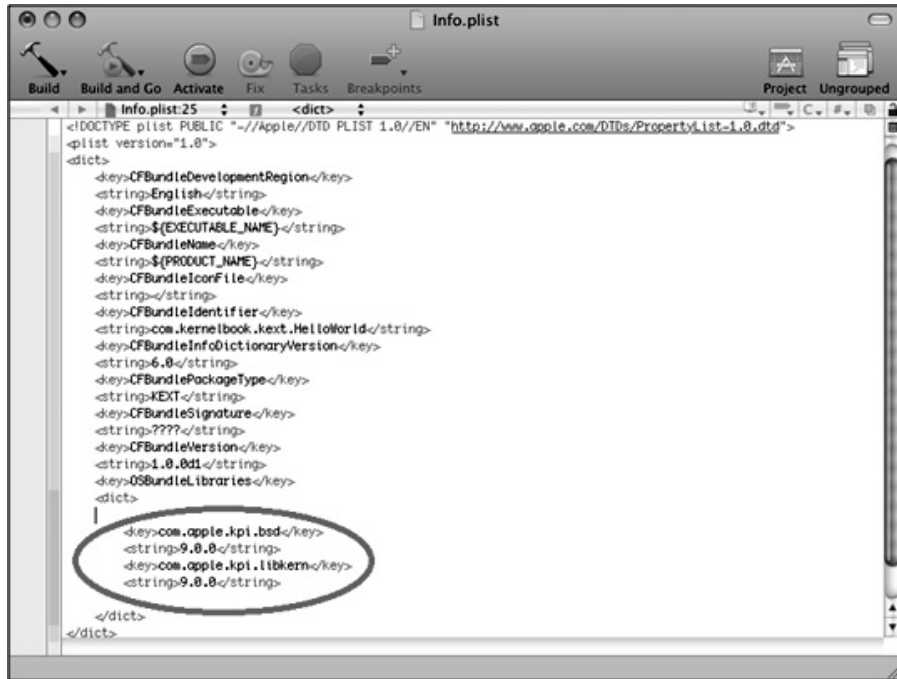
Info.plist

Build  Build and Go  Activate  Fix  Tasks  Breakpoints  Project  Ungrouped

Info.plist:25  <dict>

<!DOCTYPE plist PUBLIC "-//Apple//DTD PLIST 1.0//EN" "http://www.apple.com/DTDs/PropertyList-1.0.dtd">
<plist version="1.0">
<dict>
<key>CFBundleDevelopmentRegion</key>
<string>English</string>
<key>CFBundleExecutable</key>
<string>${EXECUTABLE_NAME}</string>
<key>CFBundleName</key>
<string>${PRODUCT_NAME}</string>
<key>CFBundleIconFile</key>
<string></string>
<key>CFBundleIdentifier</key>
<string>com.kernelbook.kext.HelloWorld</string>
<key>CFBundleInfoDictionaryVersion</key>
<string>6.0</string>
<key>CFBundlePackageType</key>
<string>KEXT</string>
<key>CFBundleSignature</key>
<string>????</string>
<key>CFBundleVersion</key>
<string>1.0.0d1</string>
<key>OSBundleLibraries</key>
<dict>

<key>com.apple.kpi.bsd</key>
<string>9.0.0</string>
<key>com.apple.kpi.libkern</key>
<string>9.0.0</string>

</dict>
</dict>